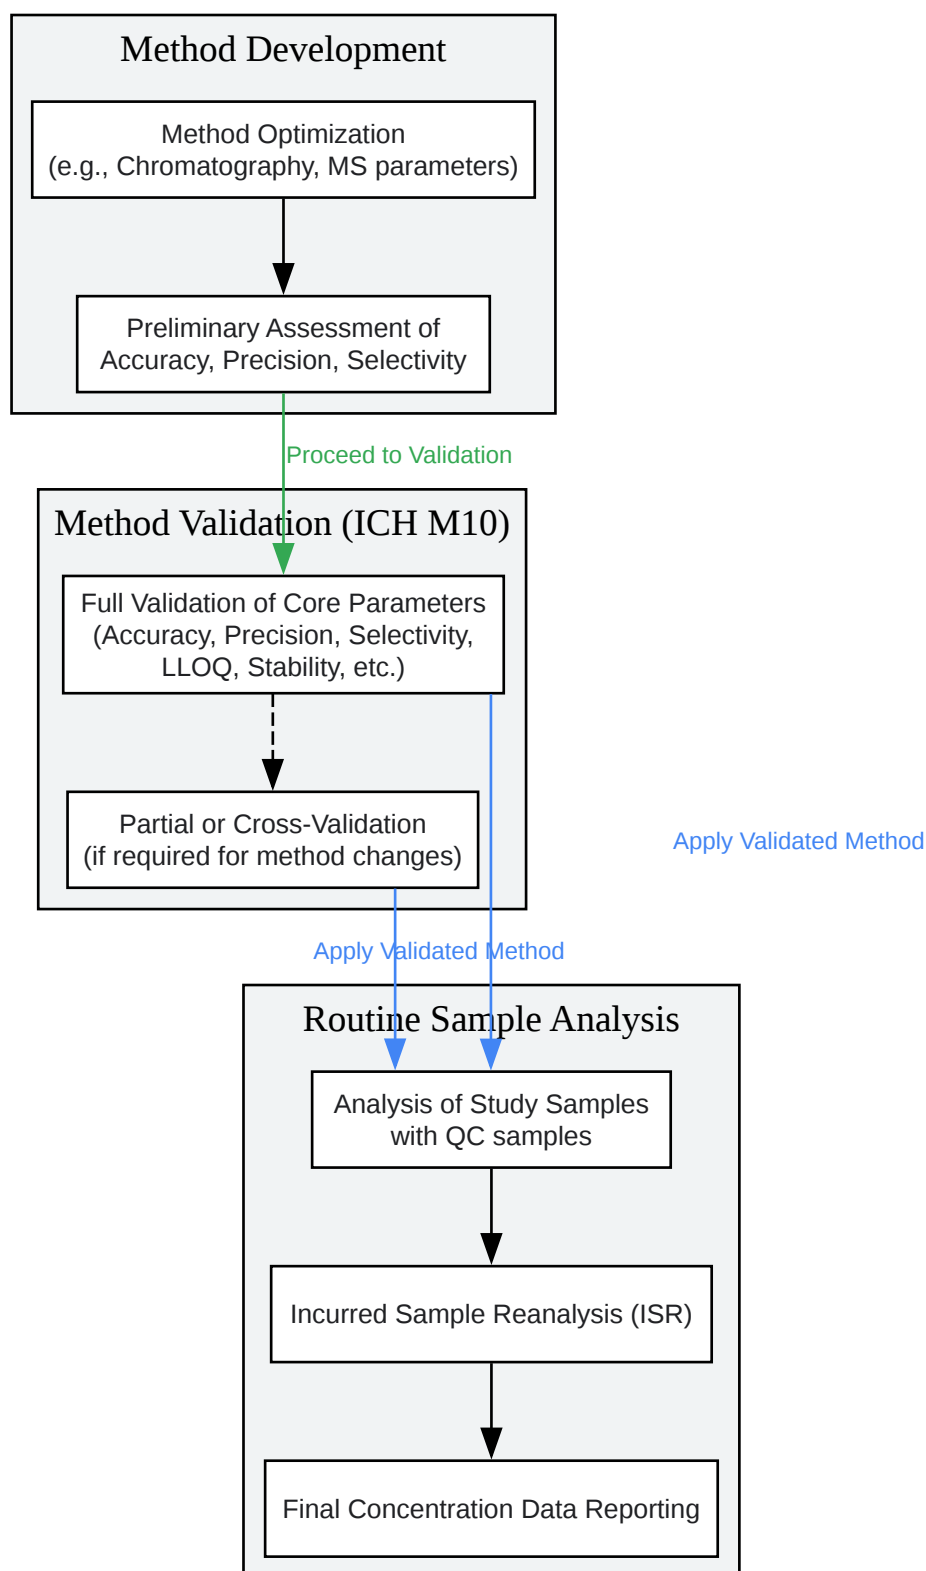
Method Development

Method Optimization
(e.g., Chromatography, MS parameters)

Preliminary Assessment of Accuracy, Precision, Selectivity

Proceed to Validation

Method Validation (ICH M10)

Full Validation of Core Parameters (Accuracy, Precision, Selectivity, LLOQ, Stability, etc.)

Partial or Cross-Validation
(if required for method changes)

Apply Validated Method

Apply Validated Method

Routine Sample Analysis

Analysis of Study Samples with QC samples

Incurred Sample Reanalysis (ISR)

Final Concentration Data Reporting